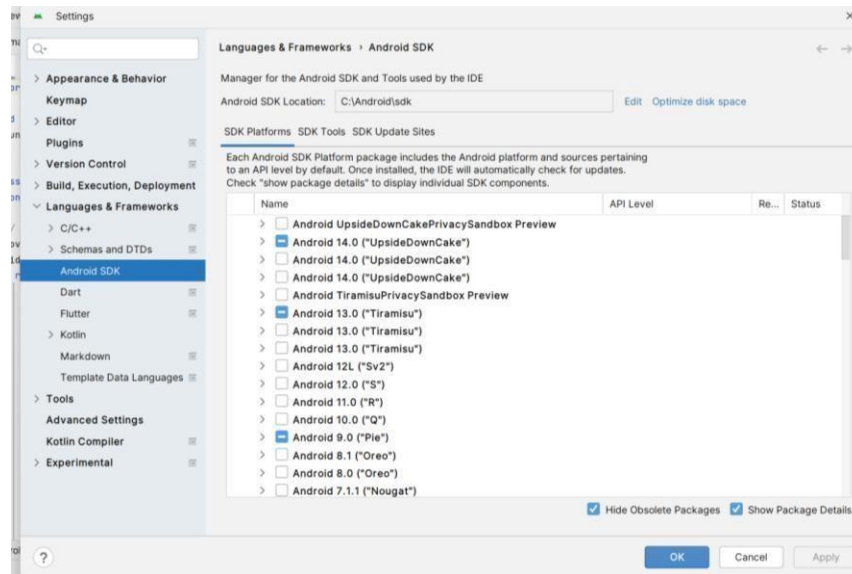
Settings

Q·

> Appearance & Behavior
Keymap
> Editor
Plugins
> Version Control
> Build, Execution, Deployment
Languages & Frameworks
> C/C++
> Schemas and DTDs
Android SDK
Dart
Flutter
> Kotlin
Markdown
Template Data Languages
> Tools
Advanced Settings
Kotlin Compiler
> Experimental

Languages & Frameworks › Android SDK

Manager for the Android SDK and Tools used by the IDE
Android SDK Location: C:\Android\sdk Edit Optimize disk space

SDK Platforms SDK Tools SDK Update Sites

Each Android SDK Platform package includes the Android platform and sources pertaining to an API level by default. Once installed, the IDE will automatically check for updates. Check "show package details" to display individual SDK components.

| Name | API Level | Re... | Status |
|---|---|---|---|
| Android UpsideDownCakePrivacySandbox Preview | | | |
| Android 14.0 ("UpsideDownCake") | | | |
| Android 14.0 ("UpsideDownCake") | | | |
| Android 14.0 ("UpsideDownCake") | | | |
| Android TiramisuPrivacySandbox Preview | | | |
| Android 13.0 ("Tiramisu") | | | |
| Android 13.0 ("Tiramisu") | | | |
| Android 13.0 ("Tiramisu") | | | |
| Android 12L ("Sv2") | | | |
| Android 12.0 ("S") | | | |
| Android 11.0 ("R") | | | |
| Android 10.0 ("Q") | | | |
| Android 9.0 ("Pie") | | | |
| Android 8.1 ("Oreo") | | | |
| Android 8.0 ("Oreo") | | | |
| Android 7.1.1 ("Nougat") | | | |

Hide Obsolete Packages Show Package Details

?

OK Cancel Apply